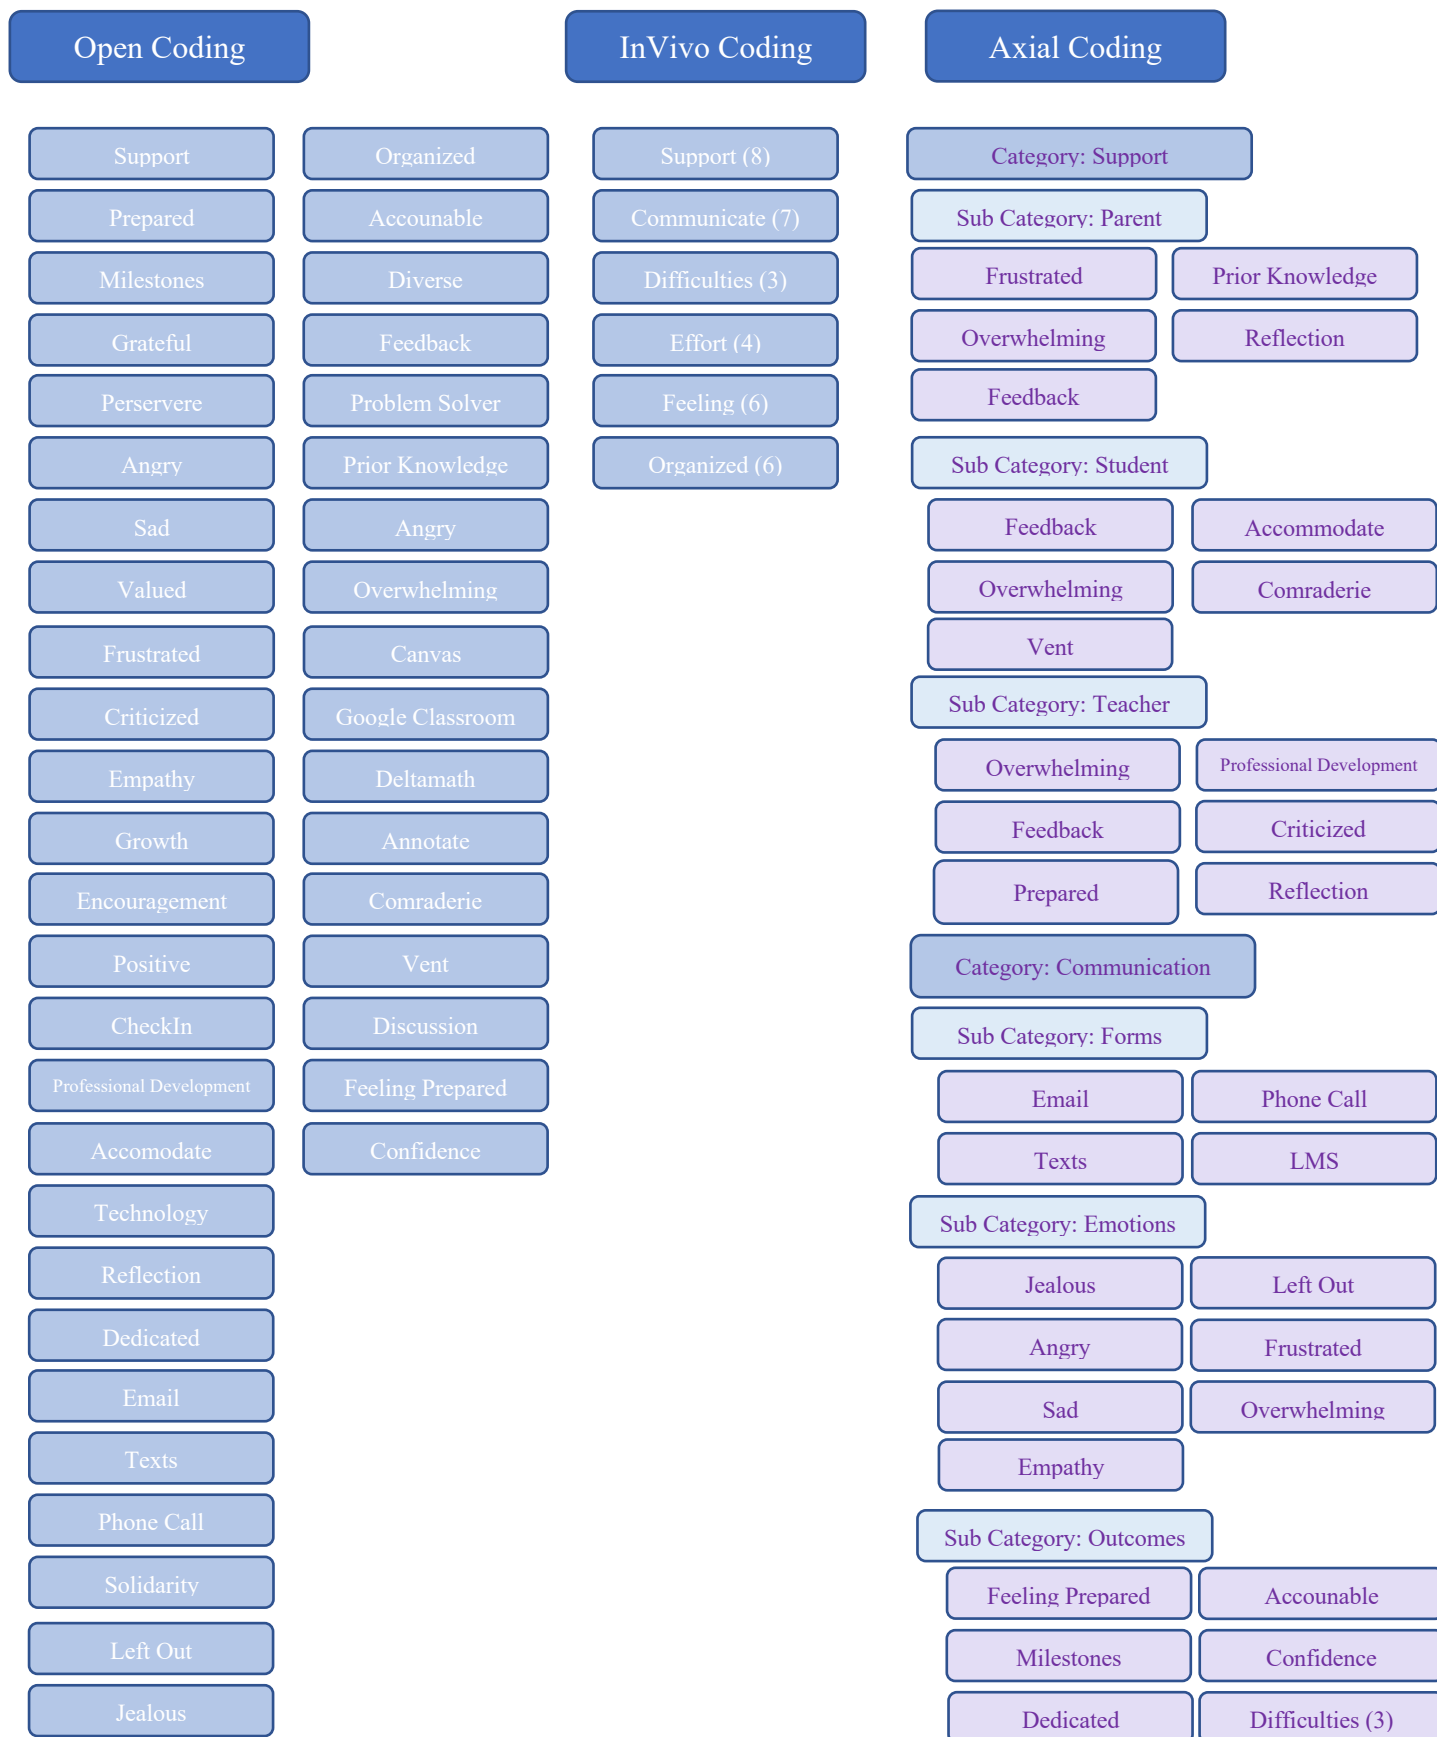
Open Coding

Support
Prepared
Milestones
Grateful
Perservere
Angry
Sad
Valued
Frustrated
Criticized
Empathy
Growth
Encouragement
Positive
CheckIn
Professional Development
Accomodate
Technology
Reflection
Dedicated
Email
Texts
Phone Call
Solidarity
Left Out
Jealous

Organized
Accounable
Diverse
Feedback
Problem Solver
Prior Knowledge
Angry
Overwhelming
Canvas
Google Classroom
Deltamath
Annotate
Comraderie
Vent
Discussion
Feeling Prepared
Confidence

InVivo Coding

Support (8)
Communicate (7)
Difficulties (3)
Effort (4)
Feeling (6)
Organized (6)

Axial Coding

Category: Support
Sub Category: Parent
Frustrated
Prior Knowledge
Overwhelming
Reflection
Feedback
Sub Category: Student
Feedback
Accommodate
Overwhelming
Comraderie
Vent
Sub Category: Teacher
Overwhelming
Professional Development
Feedback
Criticized
Prepared
Reflection
Category: Communication
Sub Category: Forms
Email
Phone Call
Texts
LMS
Sub Category: Emotions
Jealous
Left Out
Angry
Frustrated
Sad
Overwhelming
Empathy
Sub Category: Outcomes
Feeling Prepared
Accounable
Milestones
Confidence
Dedicated
Difficulties (3)